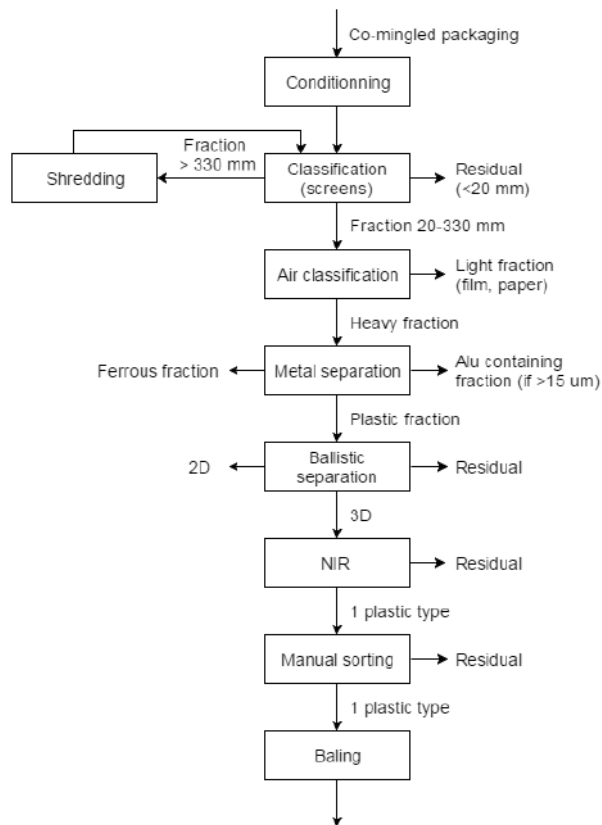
Co-mingled packaging

Conditionning

Fraction > 330 mm

Shredding

Classification (screens)

Residual (<20 mm)

Fraction 20-330 mm

Air classification

Light fraction (film, paper)

Heavy fraction

Ferrous fraction

Metal separation

Alu containing fraction (if >15 um)

Plastic fraction

2D

Ballistic separation

Residual

3D

NIR

Residual

1 plastic type

Manual sorting

Residual

1 plastic type

Baling